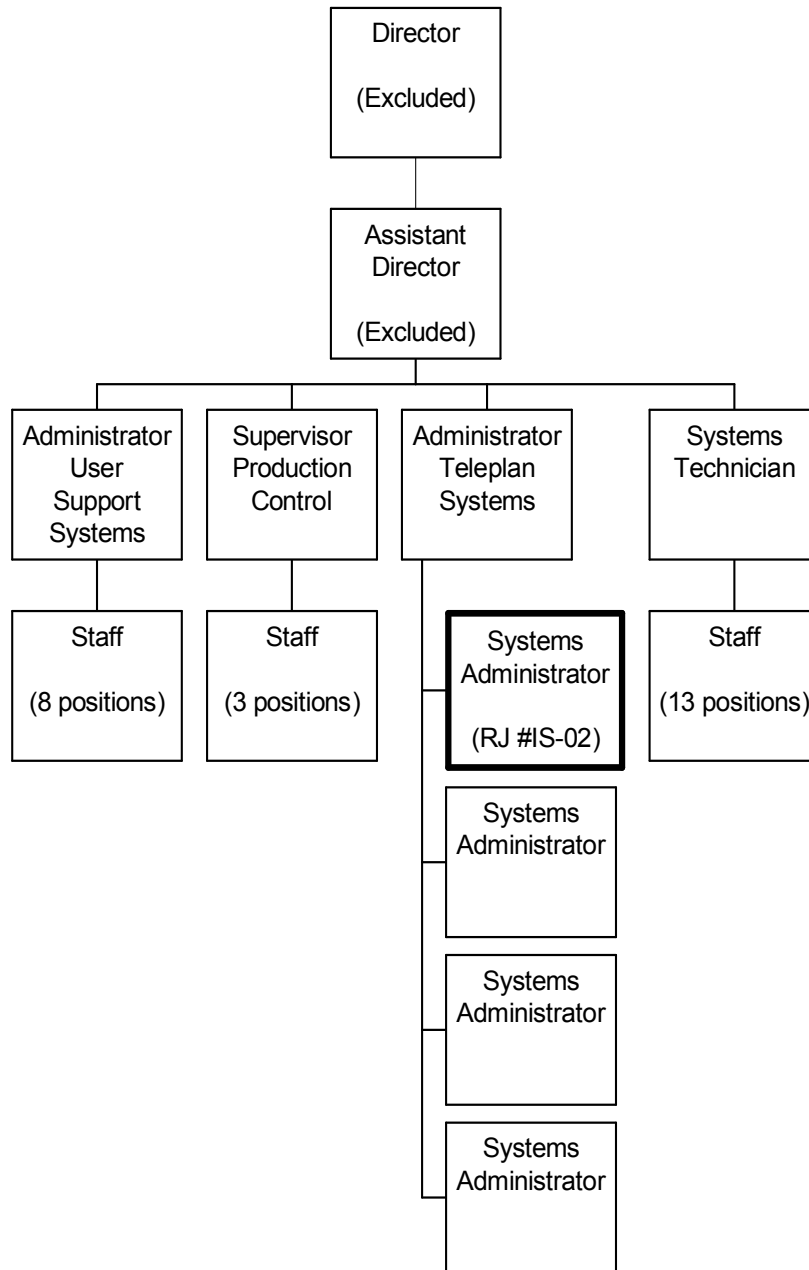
Director

(Excluded)

Assistant Director

(Excluded)

Administrator User Support Systems

Supervisor Production Control

Administrator Teleplan Systems

Systems Technician

Staff

(8 positions)

Staff

(3 positions)

Systems Administrator

(RJ #IS-02)

Staff

(13 positions)

Systems Administrator

Systems Administrator

Systems Administrator